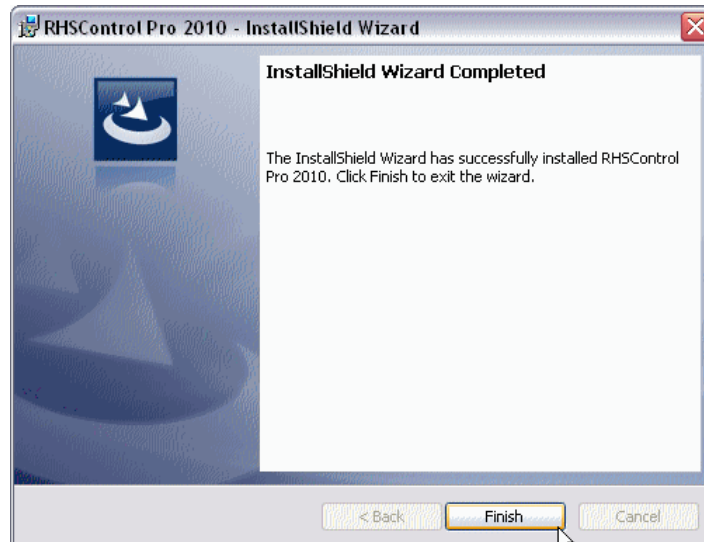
RHSControl Pro 2010 - InstallShield Wizard

InstallShield Wizard Completed

The InstallShield Wizard has successfully installed RHSControl Pro 2010. Click Finish to exit the wizard.

< Back
Finish
Cancel